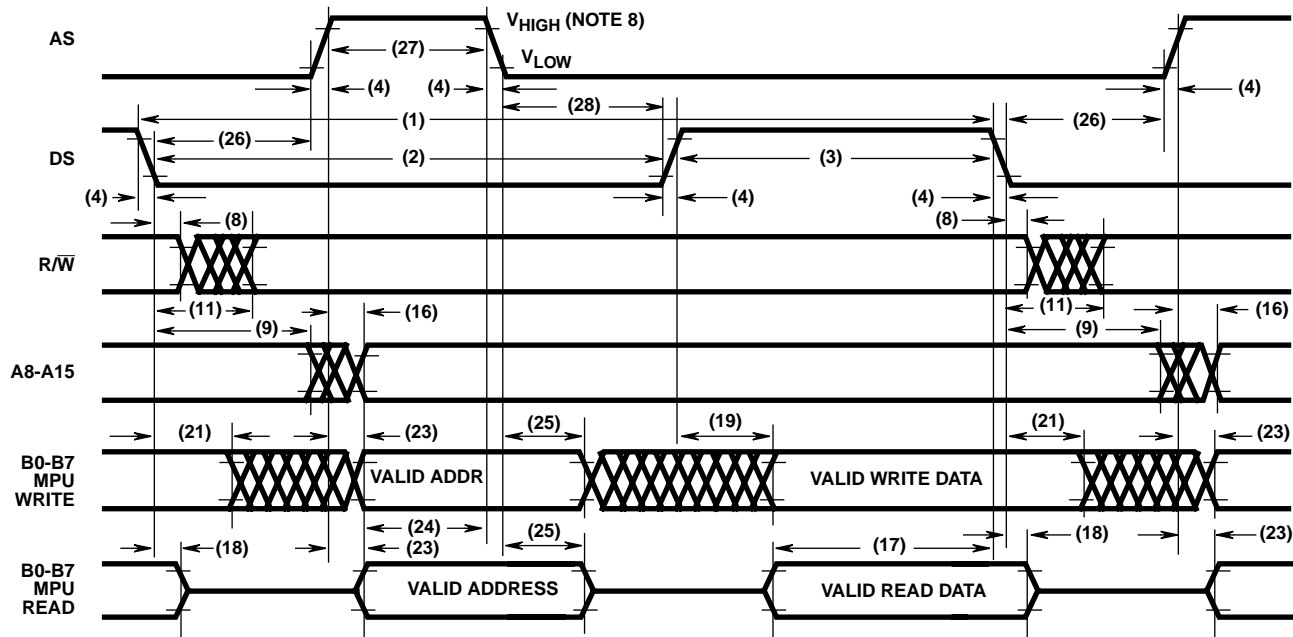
AS

$V_{HIGH}$ (NOTE 8)

(27)

$V_{LOW}$

(4) (4) (4)

(1)

(28)

DS

(26)

(2)

(3)

(26)

(4) (4) (4)

(8) (8)

R/$\overline{W}$

(11) (11)

(9) (16) (9) (16)

A8-A15

(21) (23) (25) (19) (21) (23)

B0-B7 MPU WRITE

VALID ADDR

VALID WRITE DATA

(24)

(18) (23) (25) (17) (18) (23)

B0-B7 MPU READ

VALID ADDRESS

VALID READ DATA